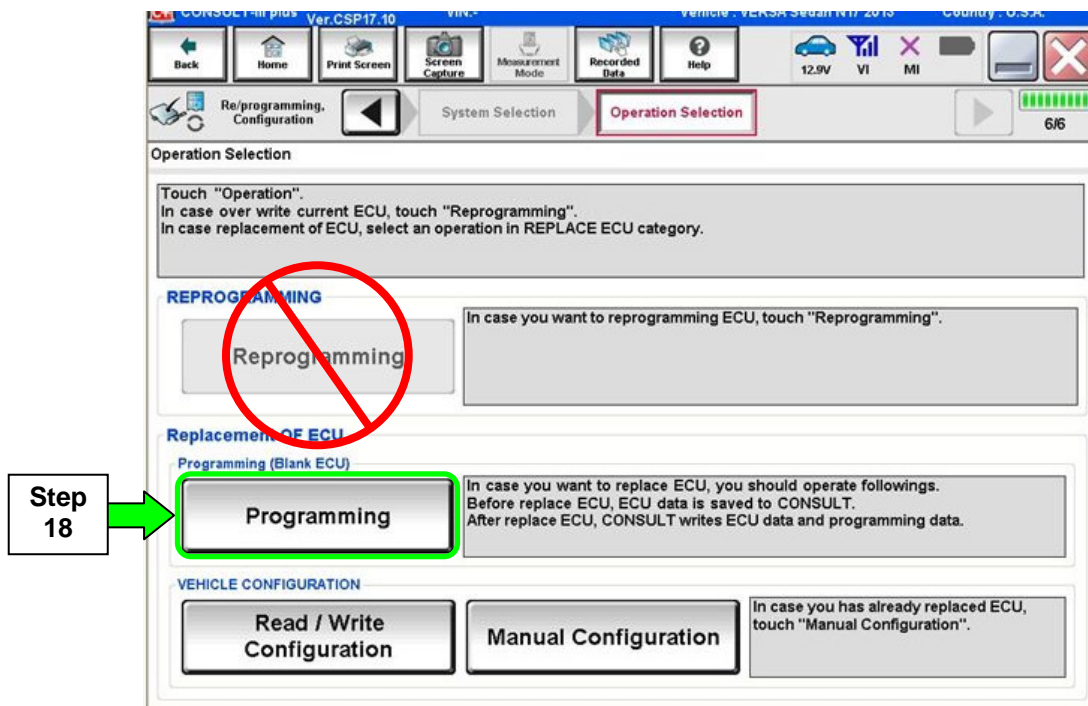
CONSULT-III plus Ver.CSP17.10 VIN:- Vehicle : VERSA Sedan N17 2013 Country : U.S.A.

Back Home Print Screen Screen Capture Measurement Mode Recorded Data Help 12.9V VI MI

Re/programming, Configuration System Selection Operation Selection 6/6

Operation Selection

Touch "Operation".
In case over write current ECU, touch "Reprogramming".
In case replacement of ECU, select an operation in REPLACE ECU category.

REPROGRAMMING

Reprogramming

In case you want to reprogramming ECU, touch "Reprogramming".

Replacement OF ECU

Programming (Blank ECU)

Step 18

Programming

In case you want to replace ECU, you should operate followings.
Before replace ECU, ECU data is saved to CONSULT.
After replace ECU, CONSULT writes ECU data and programming data.

VEHICLE CONFIGURATION

Read / Write Configuration

Manual Configuration

In case you has already replaced ECU, touch "Manual Configuration".